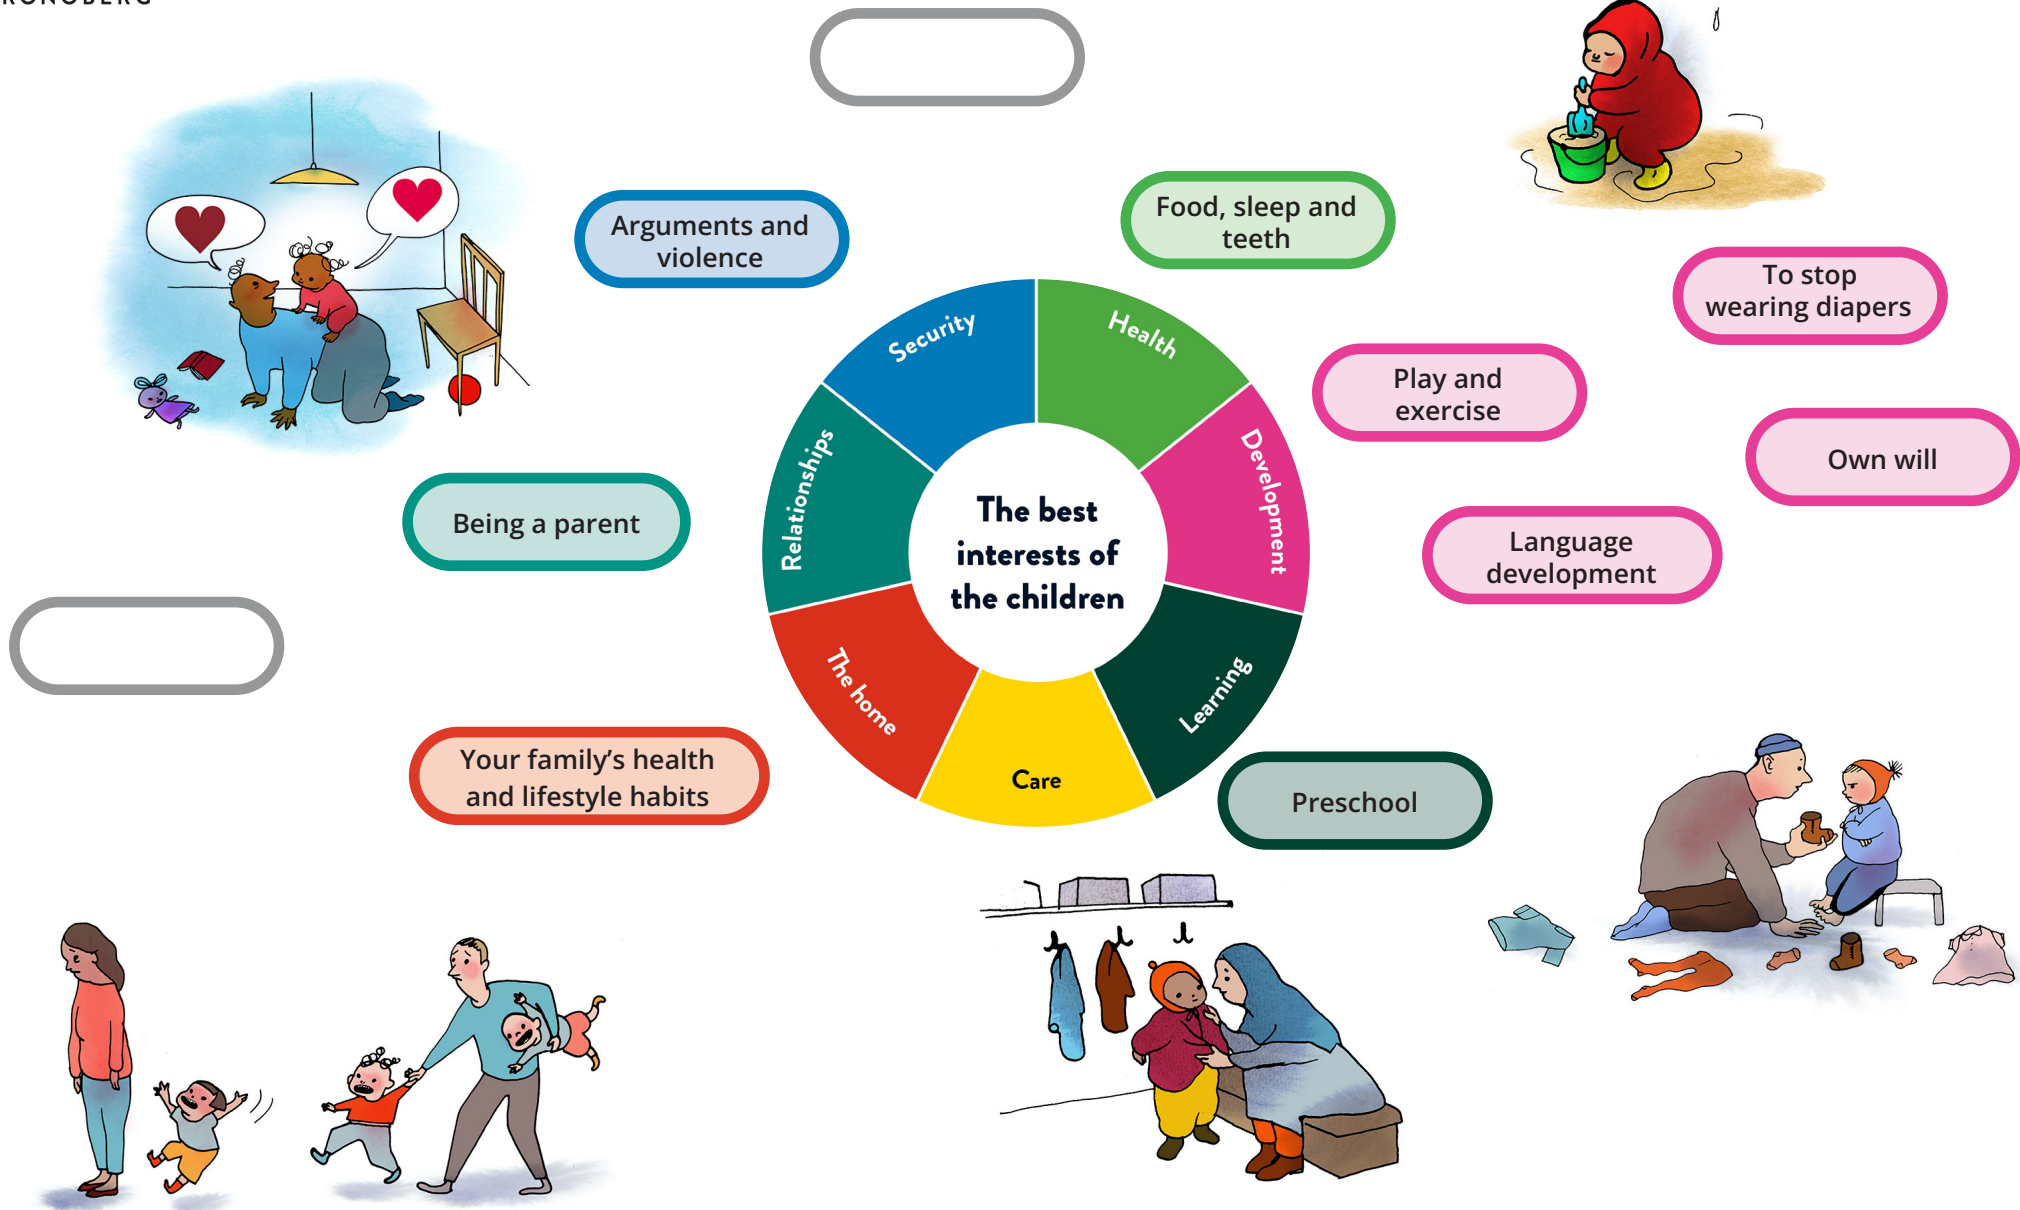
Arguments and violence

Food, sleep and teeth

To stop wearing diapers

Play and exercise

Own will

Language development

Being a parent

Security

Health

Development

Learning

Care

The home

Relationships

The best interests of the children

Your family's health and lifestyle habits

Preschool